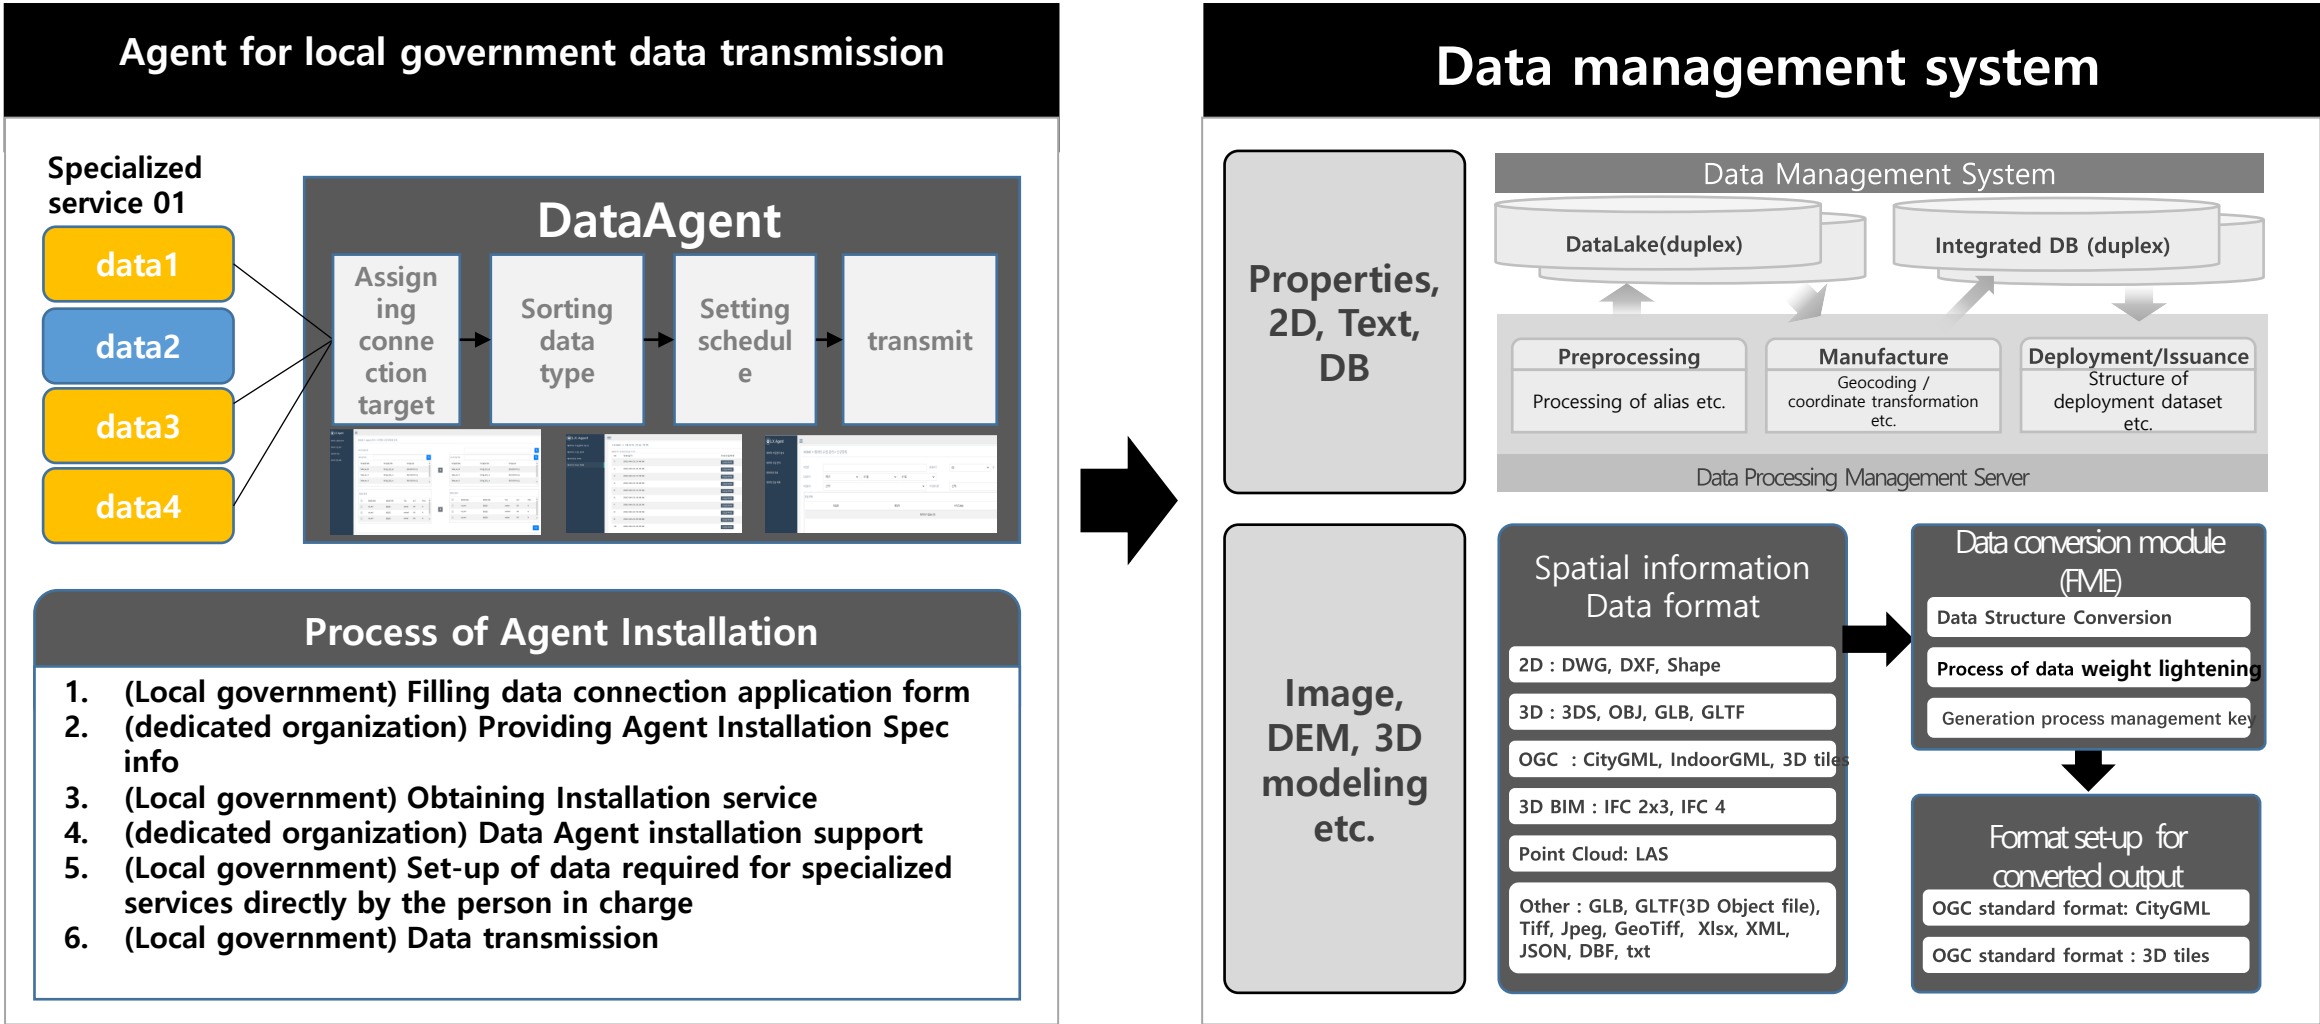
Agent for local government data transmission

Specialized service 01

data1

data2

data3

data4

DataAgent

Assigning connection target

Sorting data type

Setting schedule

transmit

Process of Agent Installation

1. (Local government) Filling data connection application form
2. (dedicated organization) Providing Agent Installation Spec info
3. (Local government) Obtaining Installation service
4. (dedicated organization) Data Agent installation support
5. (Local government) Set-up of data required for specialized services directly by the person in charge
6. (Local government) Data transmission

Data management system

Properties, 2D, Text, DB

Data Management System

DataLake(duplex)

Integrated DB (duplex)

Preprocessing

Processing of alias etc.

Manufacture

Geocoding / coordinate transformation etc.

Deployment/Issuance

Structure of deployment dataset etc.

Data Processing Management Server

Image, DEM, 3D modeling etc.

Spatial information Data format

2D : DWG, DXF, Shape

3D : 3DS, OBJ, GLB, GLTF

OGC : CityGML, IndoorGML, 3D tiles

3D BIM : IFC 2x3, IFC 4

Point Cloud: LAS

Other : GLB, GLTF(3D Object file), Tiff, Jpeg, GeoTiff, Xlsx, XML, JSON, DBF, txt

Data conversion module (FME)

Data Structure Conversion

Process of data weight lightening

Generation process management key

Format set-up for converted output

OGC standard format: CityGML

OGC standard format : 3D tiles